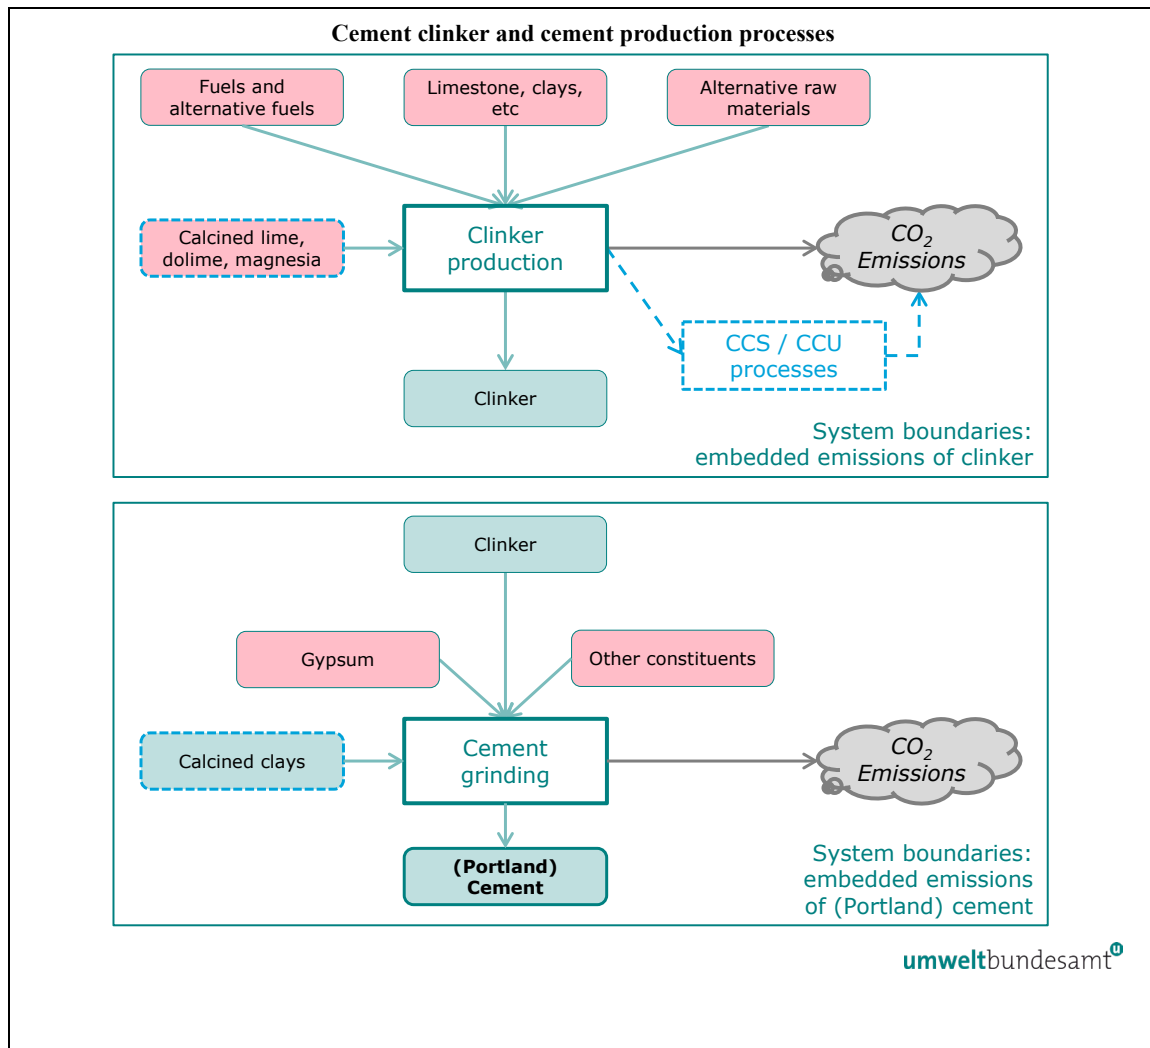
Cement clinker and cement production processes

Fuels and alternative fuels

Limestone, clays, etc

Alternative raw materials

Calcined lime, dolime, magnesia

Clinker production

$CO_2$ Emissions

CCS / CCU processes

Clinker

System boundaries: embedded emissions of clinker

Clinker

Gypsum

Other constituents

Calcined clays

Cement grinding

$CO_2$ Emissions

(Portland) Cement

System boundaries: embedded emissions of (Portland) cement

umweltbundesamt